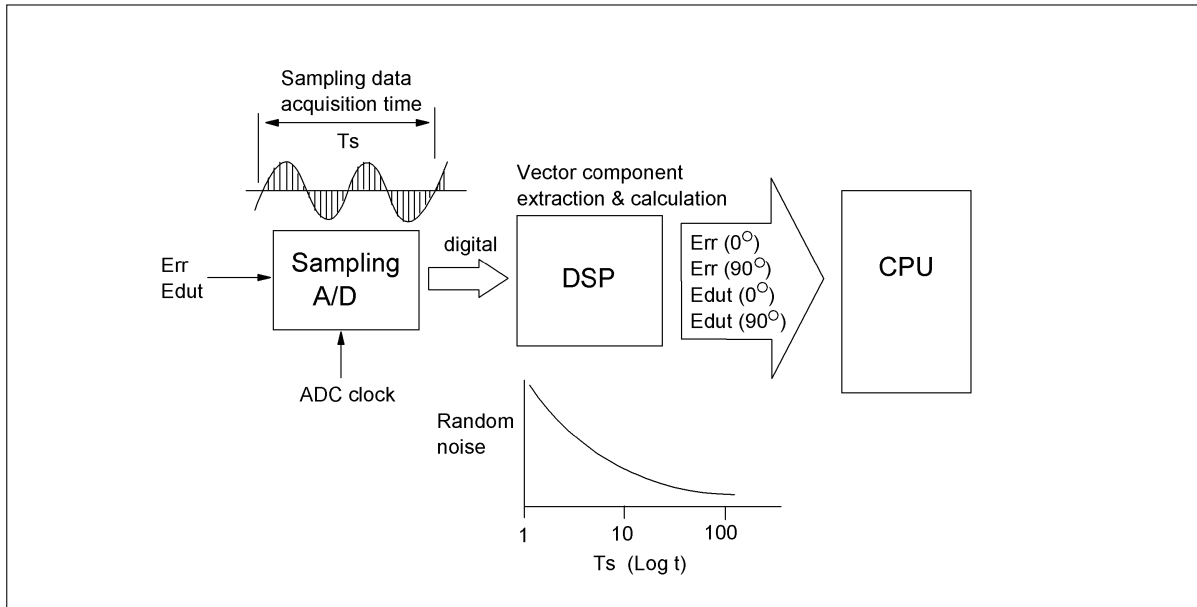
Sampling data acquisition time

Ts

Vector component extraction & calculation

Err
Edut

Sampling A/D

digital

DSP

Err ($0^{\circ}$)
Err ($90^{\circ}$)
Edut ($0^{\circ}$)
Edut ($90^{\circ}$)

CPU

ADC clock

Random noise

1

10

100

Ts (Log t)